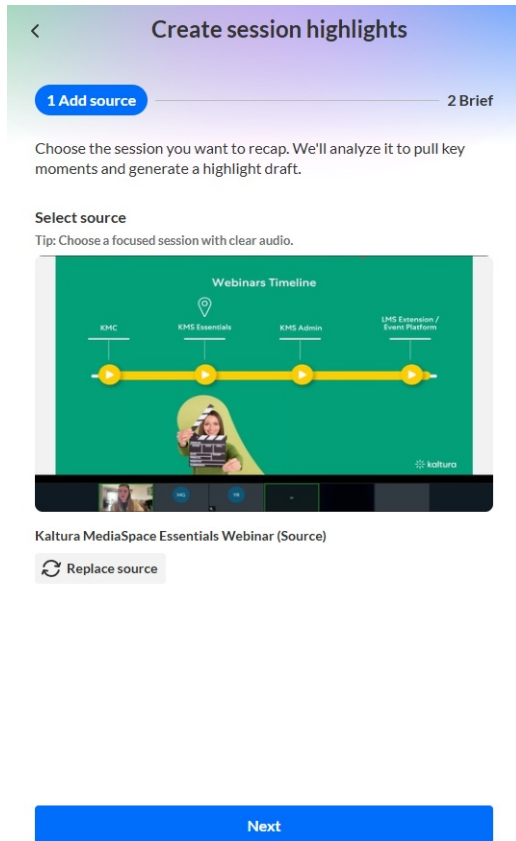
Create session highlights

1 Add source

2 Brief

Choose the session you want to recap. We'll analyze it to pull key moments and generate a highlight draft.

Select source

Tip: Choose a focused session with clear audio.

Webinars Timeline

KMC

KMS Essentials

KMS Admin

LMS Extension / Event Platform

kaltura

MG

YR

Kaltura MediaSpace Essentials Webinar (Source)

Replace source

Next